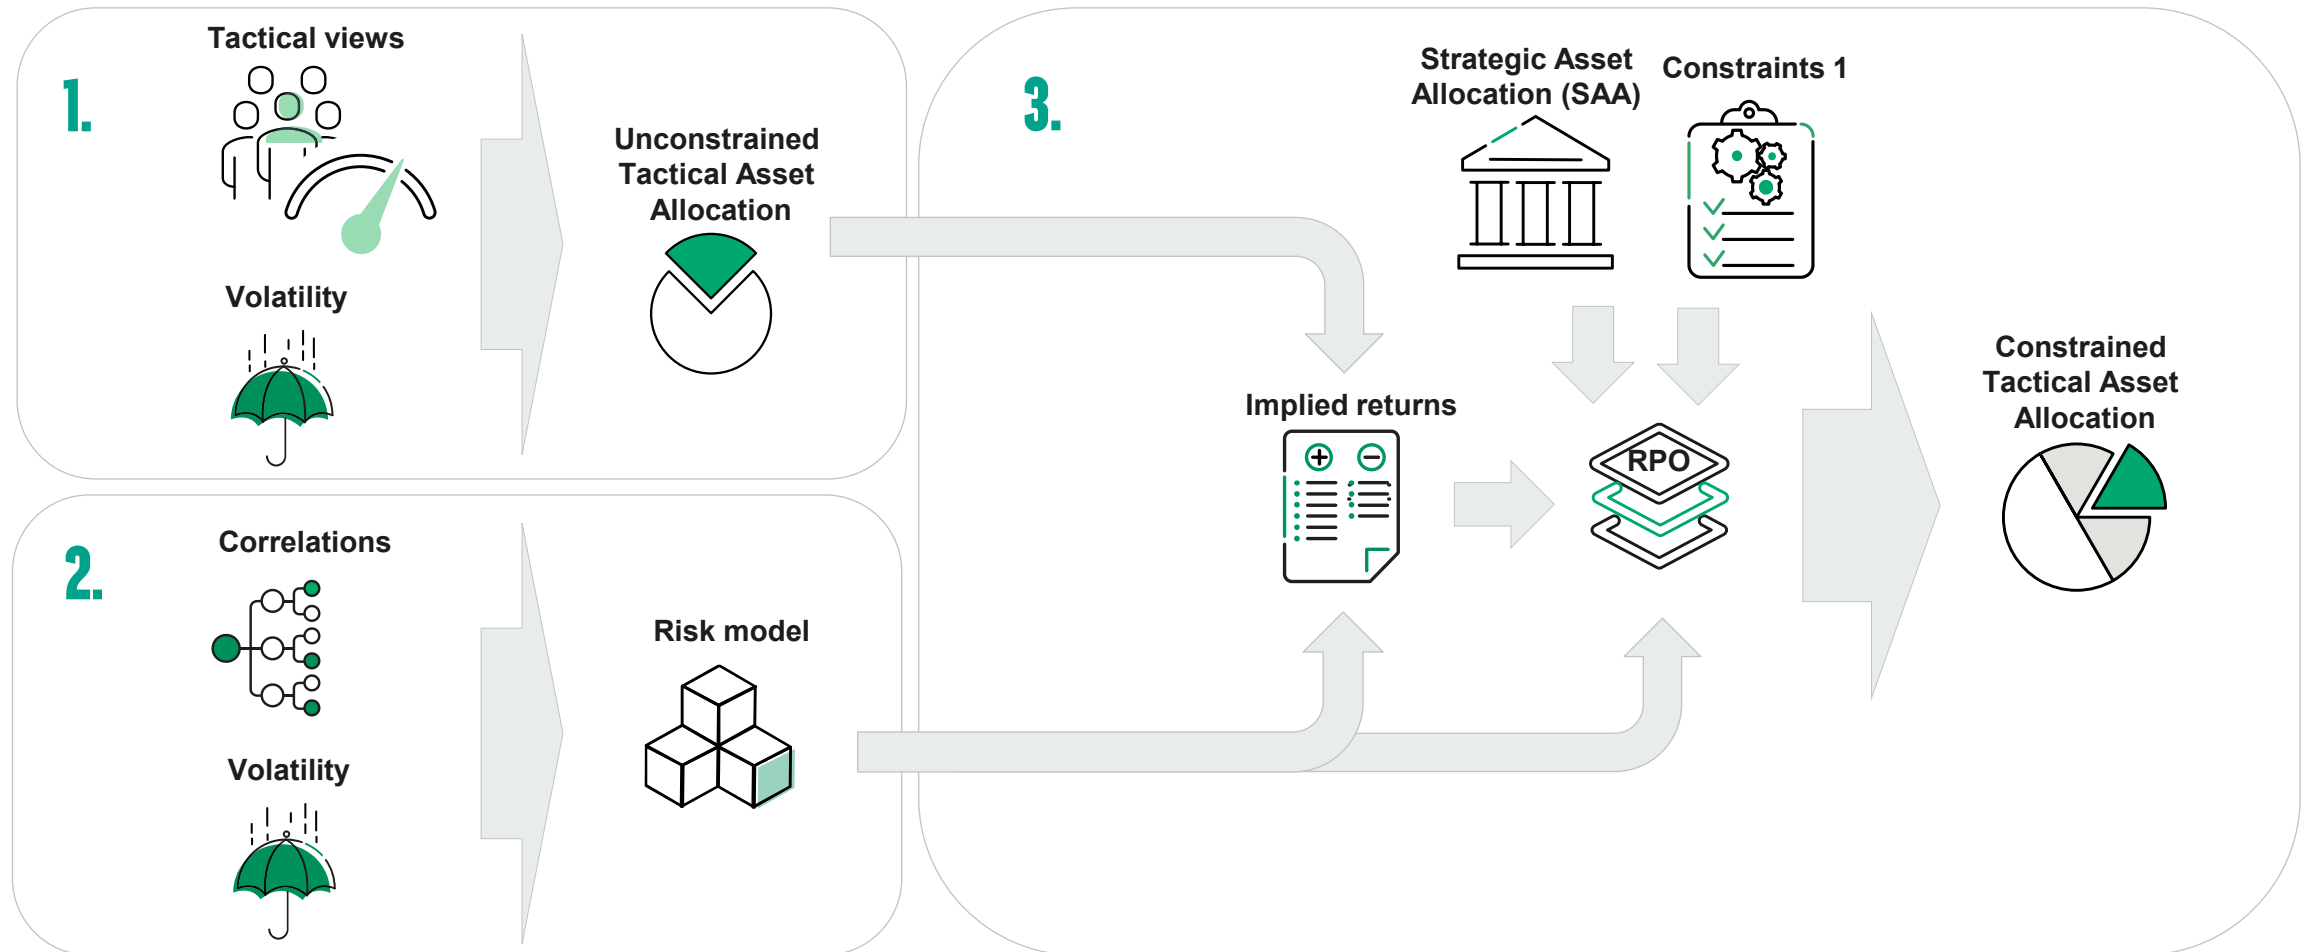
1.

Tactical views

Volatility

Unconstrained Tactical Asset Allocation

2.

Correlations

Volatility

Risk model

3.

Strategic Asset Allocation (SAA)

Constraints 1

Implied returns

RPO

Constrained Tactical Asset Allocation